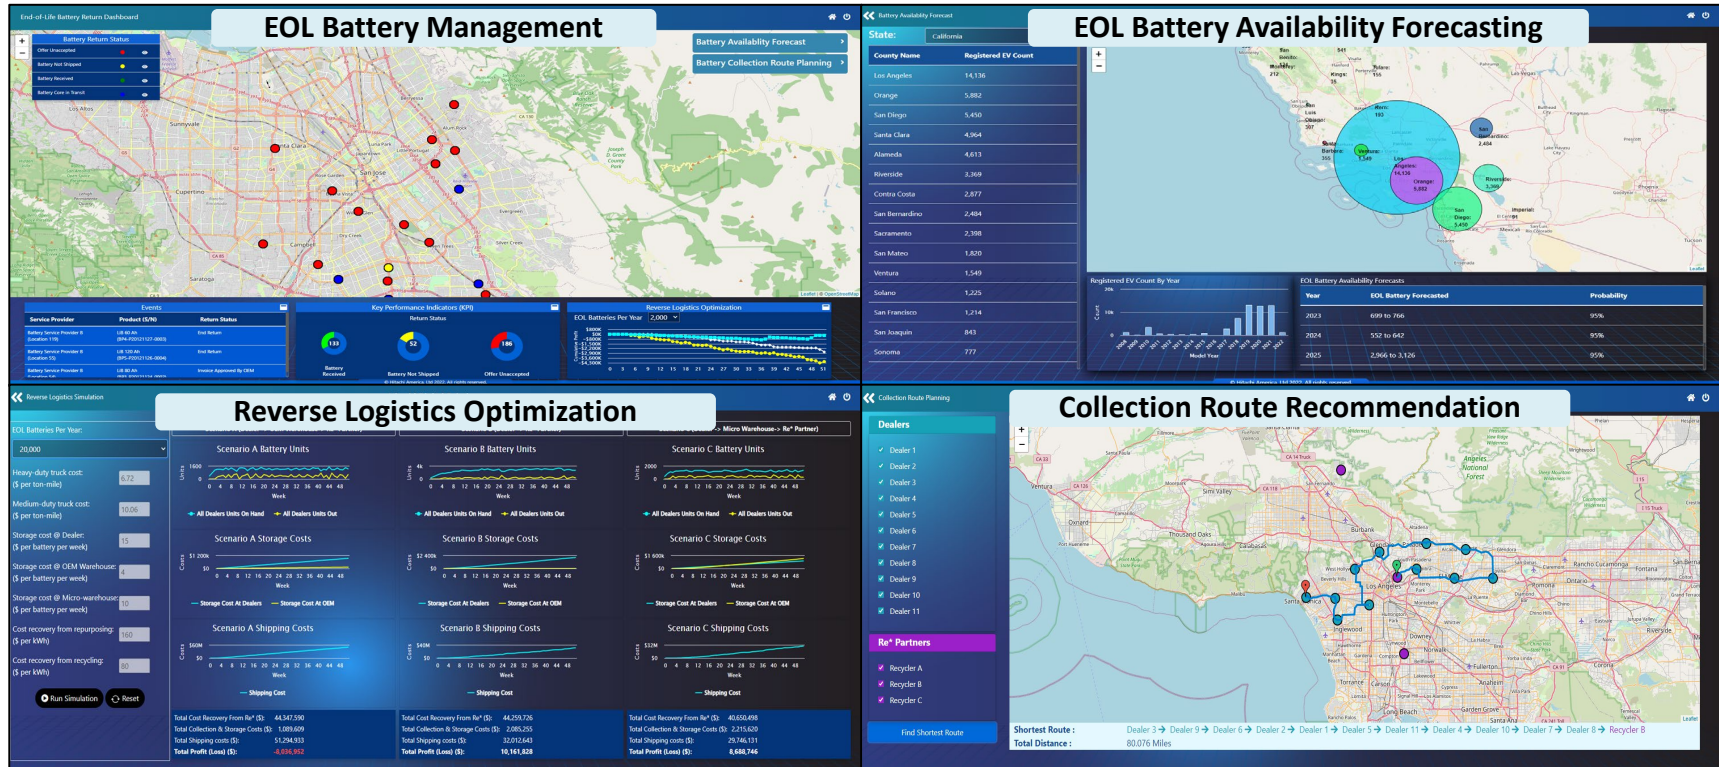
End-of-Life Battery Return Dashboard

EOL Battery Management

Battery Return Status
Offer Unaccepted
Battery Not Shipped
Battery Received
Battery Core in Transit

Battery Availability Forecast
Battery Collection Route Planning

Events
Service Provider | Product (S/N) | Return Status
Battery Service Provider B (Location 119) | LIB 60 Ah (BP4-P20121127-0003) | End Return
Battery Service Provider B (Location 55) | LIB 120 Ah (BP5-P20121126-0004) | End Return
Battery Service Provider B | LIB 80 Ah | Invoice Approved By OEM

Key Performance Indicators (KPI)
Return Status
133 Battery Received
52 Battery Not Shipped
186 Offer Unaccepted

Reverse Logistics Optimization
EOL Batteries Per Year 2,000

Battery Availability Forecast

EOL Battery Availability Forecasting

State: California

| County Name | Registered EV Count |
|---|---|
| Los Angeles | 14,136 |
| Orange | 5,882 |
| San Diego | 5,450 |
| Santa Clara | 4,964 |
| Alameda | 4,613 |
| Riverside | 3,369 |
| Contra Costa | 2,877 |
| San Bernardino | 2,484 |
| Sacramento | 2,398 |
| San Mateo | 1,820 |
| Ventura | 1,549 |
| Solano | 1,225 |
| San Francisco | 1,214 |
| San Joaquin | 843 |
| Sonoma | 777 |

Registered EV Count By Year
Model Year

EOL Battery Availability Forecasts

| Year | EOL Battery Forecasted | Probability |
|---|---|---|
| 2023 | 699 to 766 | 95% |
| 2024 | 552 to 642 | 95% |
| 2025 | 2,966 to 3,126 | 95% |

Reverse Logistics Simulation

Reverse Logistics Optimization

EOL Batteries Per Year:
20,000
Heavy-duty truck cost: ($ per ton-mile) 6.72
Medium-duty truck cost: ($ per ton-mile) 10.06
Storage cost @ Dealer: ($ per battery per week) 15
Storage cost @ OEM Warehouse: ($ per battery per week) 4
Storage cost @ Micro-warehouse: ($ per battery per week) 10
Cost recovery from repurposing: ($ per kWh) 160
Cost recovery from recycling: ($ per kWh) 80
Run Simulation
Reset

Micro Warehouse-> Re* Partner)

Scenario A Battery Units
Scenario B Battery Units
Scenario C Battery Units
All Dealers Units On Hand
All Dealers Units Out
Scenario A Storage Costs
Scenario B Storage Costs
Scenario C Storage Costs
Storage Cost At Dealers
Storage Cost At OEM
Scenario A Shipping Costs
Scenario B Shipping Costs
Scenario C Shipping Costs
Shipping Cost
Week

Total Cost Recovery From Re* ($): 44,347,590
Total Collection & Storage Costs ($): 1,009,609
Total Shipping costs ($): 51,294,933
Total Profit (Loss) ($): -8,036,952

Total Cost Recovery From Re* ($): 44,259,726
Total Collection & Storage Costs ($): 2,085,255
Total Shipping costs ($): 32,012,643
Total Profit (Loss) ($): 10,161,828

Total Cost Recovery From Re* ($): 40,650,498
Total Collection & Storage Costs ($): 2,215,620
Total Shipping costs ($): 29,746,131
Total Profit (Loss) ($): 8,688,746

Collection Route Planning

Collection Route Recommendation

Dealers
Dealer 1
Dealer 2
Dealer 3
Dealer 4
Dealer 5
Dealer 6
Dealer 7
Dealer 8
Dealer 9
Dealer 10
Dealer 11

Re* Partners
Recycler A
Recycler B
Recycler C

Find Shortest Route

Shortest Route : Dealer 3 → Dealer 9 → Dealer 6 → Dealer 2 → Dealer 1 → Dealer 5 → Dealer 11 → Dealer 4 → Dealer 10 → Dealer 7 → Dealer 8 → Recycler B
Total Distance : 80.076 Miles